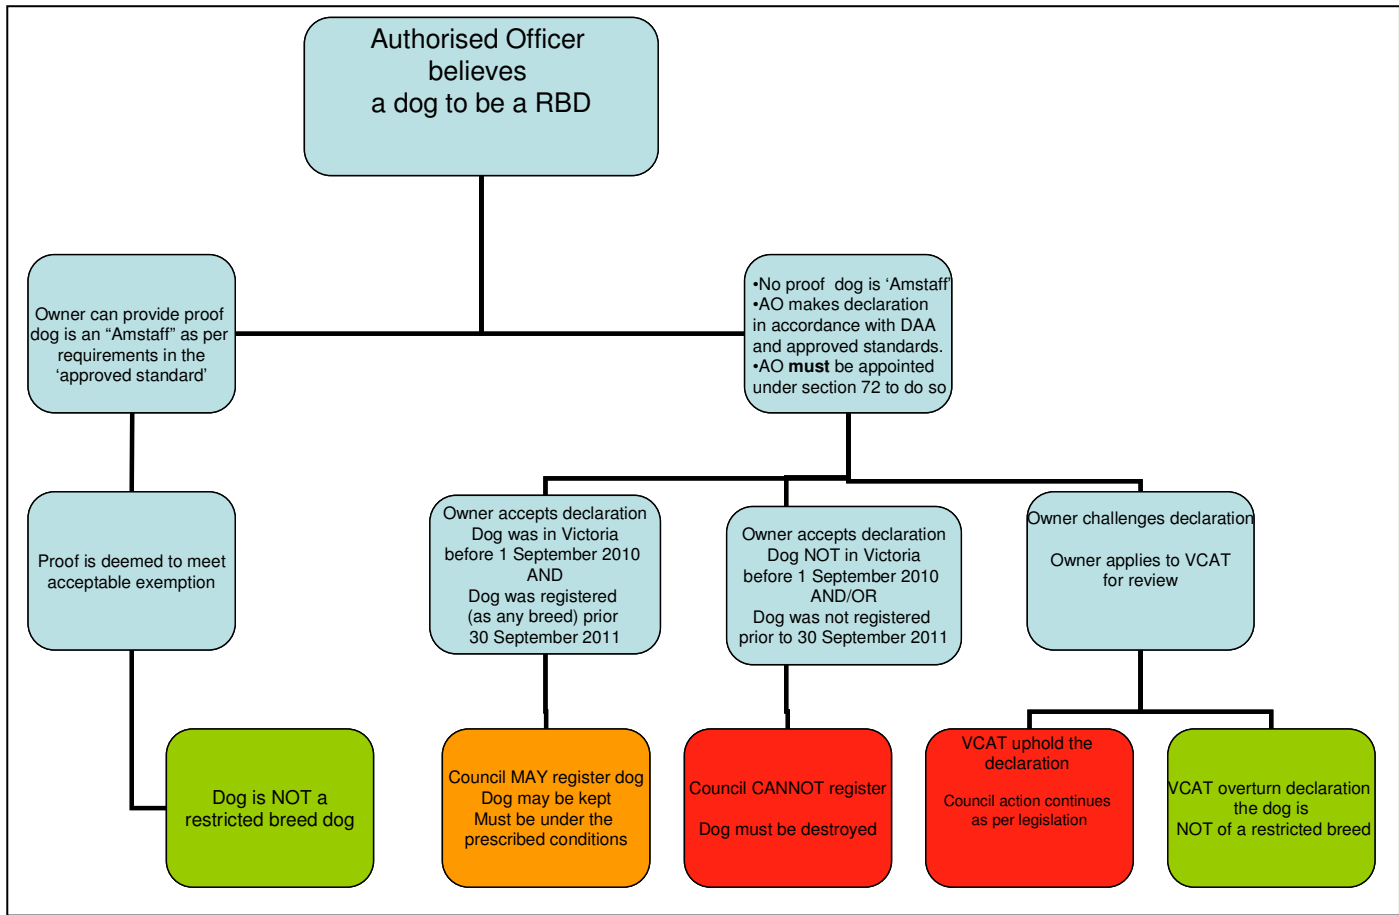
Authorised Officer believes a dog to be a RBD

Owner can provide proof dog is an “Amstaff” as per requirements in the ‘approved standard’

•No proof dog is ‘Amstaff’
•AO makes declaration in accordance with DAA and approved standards.
•AO **must** be appointed under section 72 to do so

Proof is deemed to meet acceptable exemption

Owner accepts declaration
Dog was in Victoria before 1 September 2010
AND
Dog was registered (as any breed) prior 30 September 2011

Owner accepts declaration
Dog NOT in Victoria before 1 September 2010
AND/OR
Dog was not registered prior to 30 September 2011

Owner challenges declaration

Owner applies to VCAT for review

Dog is NOT a restricted breed dog

Council MAY register dog
Dog may be kept
Must be under the prescribed conditions

Council CANNOT register

Dog must be destroyed

VCAT uphold the declaration

Council action continues as per legislation

VCAT overturn declaration the dog is NOT of a restricted breed